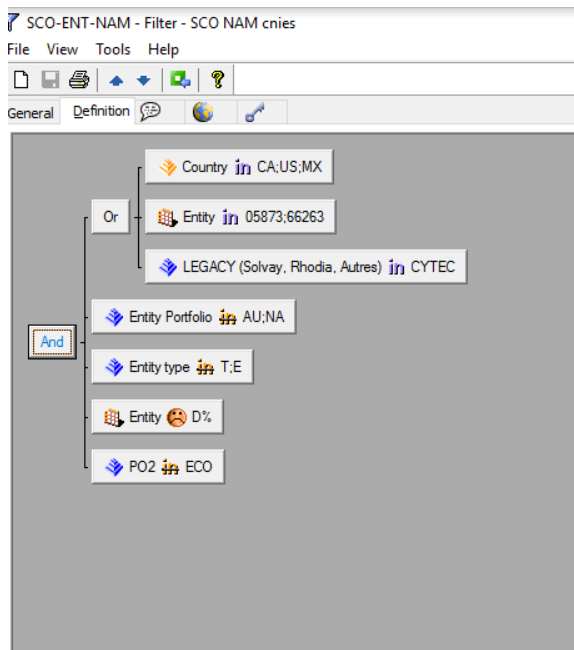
SCO-ENT-NAM - Filter - SCO NAM cnies

File View Tools Help

General Definition

Or

Country in CA;US;MX

Entity in 05873;66263

LEGACY (Solvay, Rhodia, Autres) in CYTEC

And

Entity Portfolio in AU;NA

Entity type in T;E

Entity D%

PO2 in ECO